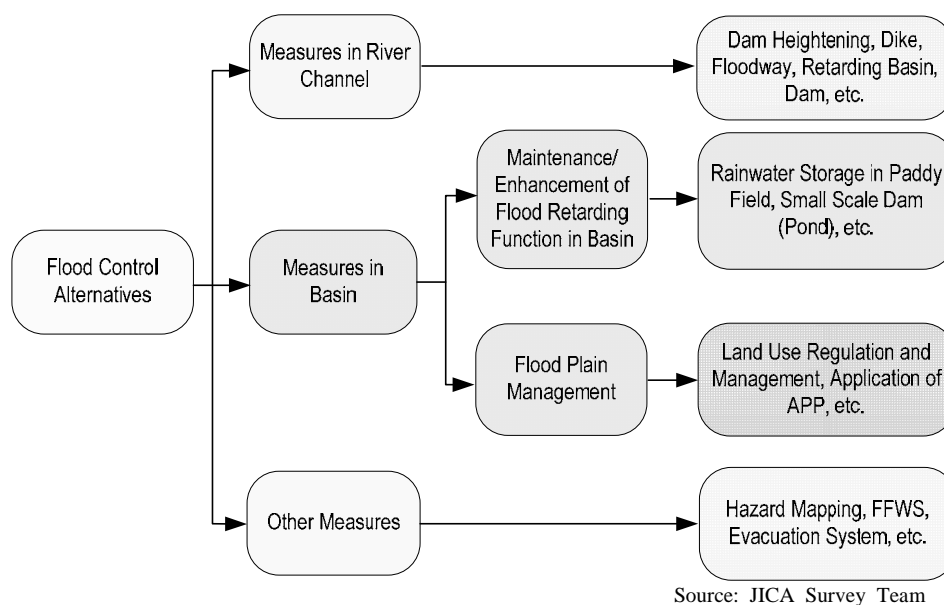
Flood Control Alternatives

Measures in River Channel

Dam Heightening, Dike, Floodway, Retarding Basin, Dam, etc.

Measures in Basin

Maintenance/ Enhancement of Flood Retarding Function in Basin

Rainwater Storage in Paddy Field, Small Scale Dam (Pond), etc.

Flood Plain Management

Land Use Regulation and Management, Application of APP, etc.

Other Measures

Hazard Mapping, FFWS, Evacuation System, etc.

Source: JICA Survey Team